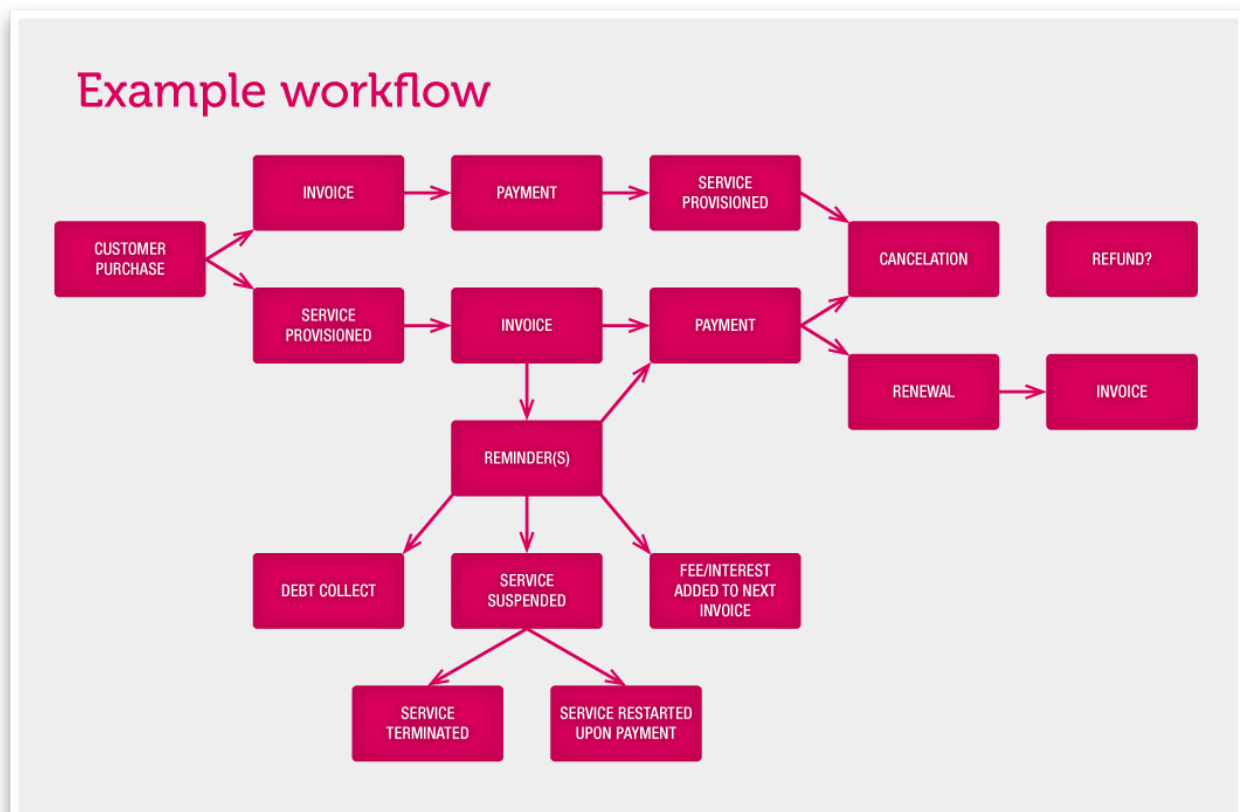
Example workflow

CUSTOMER PURCHASE

INVOICE

PAYMENT

SERVICE PROVISIONED

CANCELATION

REFUND?

SERVICE PROVISIONED

INVOICE

PAYMENT

RENEWAL

INVOICE

REMINDER(S)

DEBT COLLECT

SERVICE SUSPENDED

FEE/INTEREST ADDED TO NEXT INVOICE

SERVICE TERMINATED

SERVICE RESTARTED UPON PAYMENT